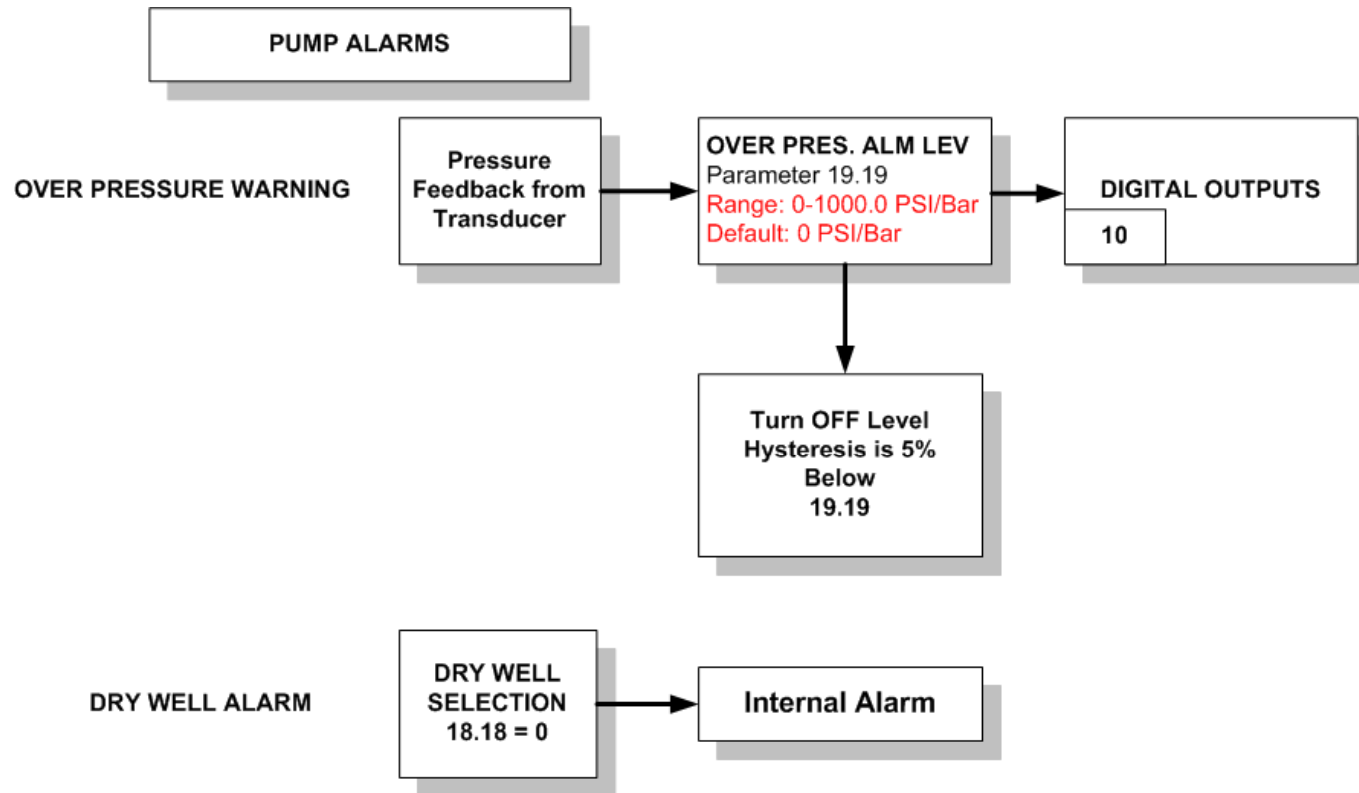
PUMP ALARMS

OVER PRESSURE WARNING

Pressure Feedback from Transducer

OVER PRES. ALM LEV
Parameter 19.19
Range: 0-1000.0 PSI/Bar
Default: 0 PSI/Bar

DIGITAL OUTPUTS

10

Turn OFF Level Hysteresis is 5% Below 19.19

DRY WELL ALARM

DRY WELL SELECTION 18.18 = 0

Internal Alarm